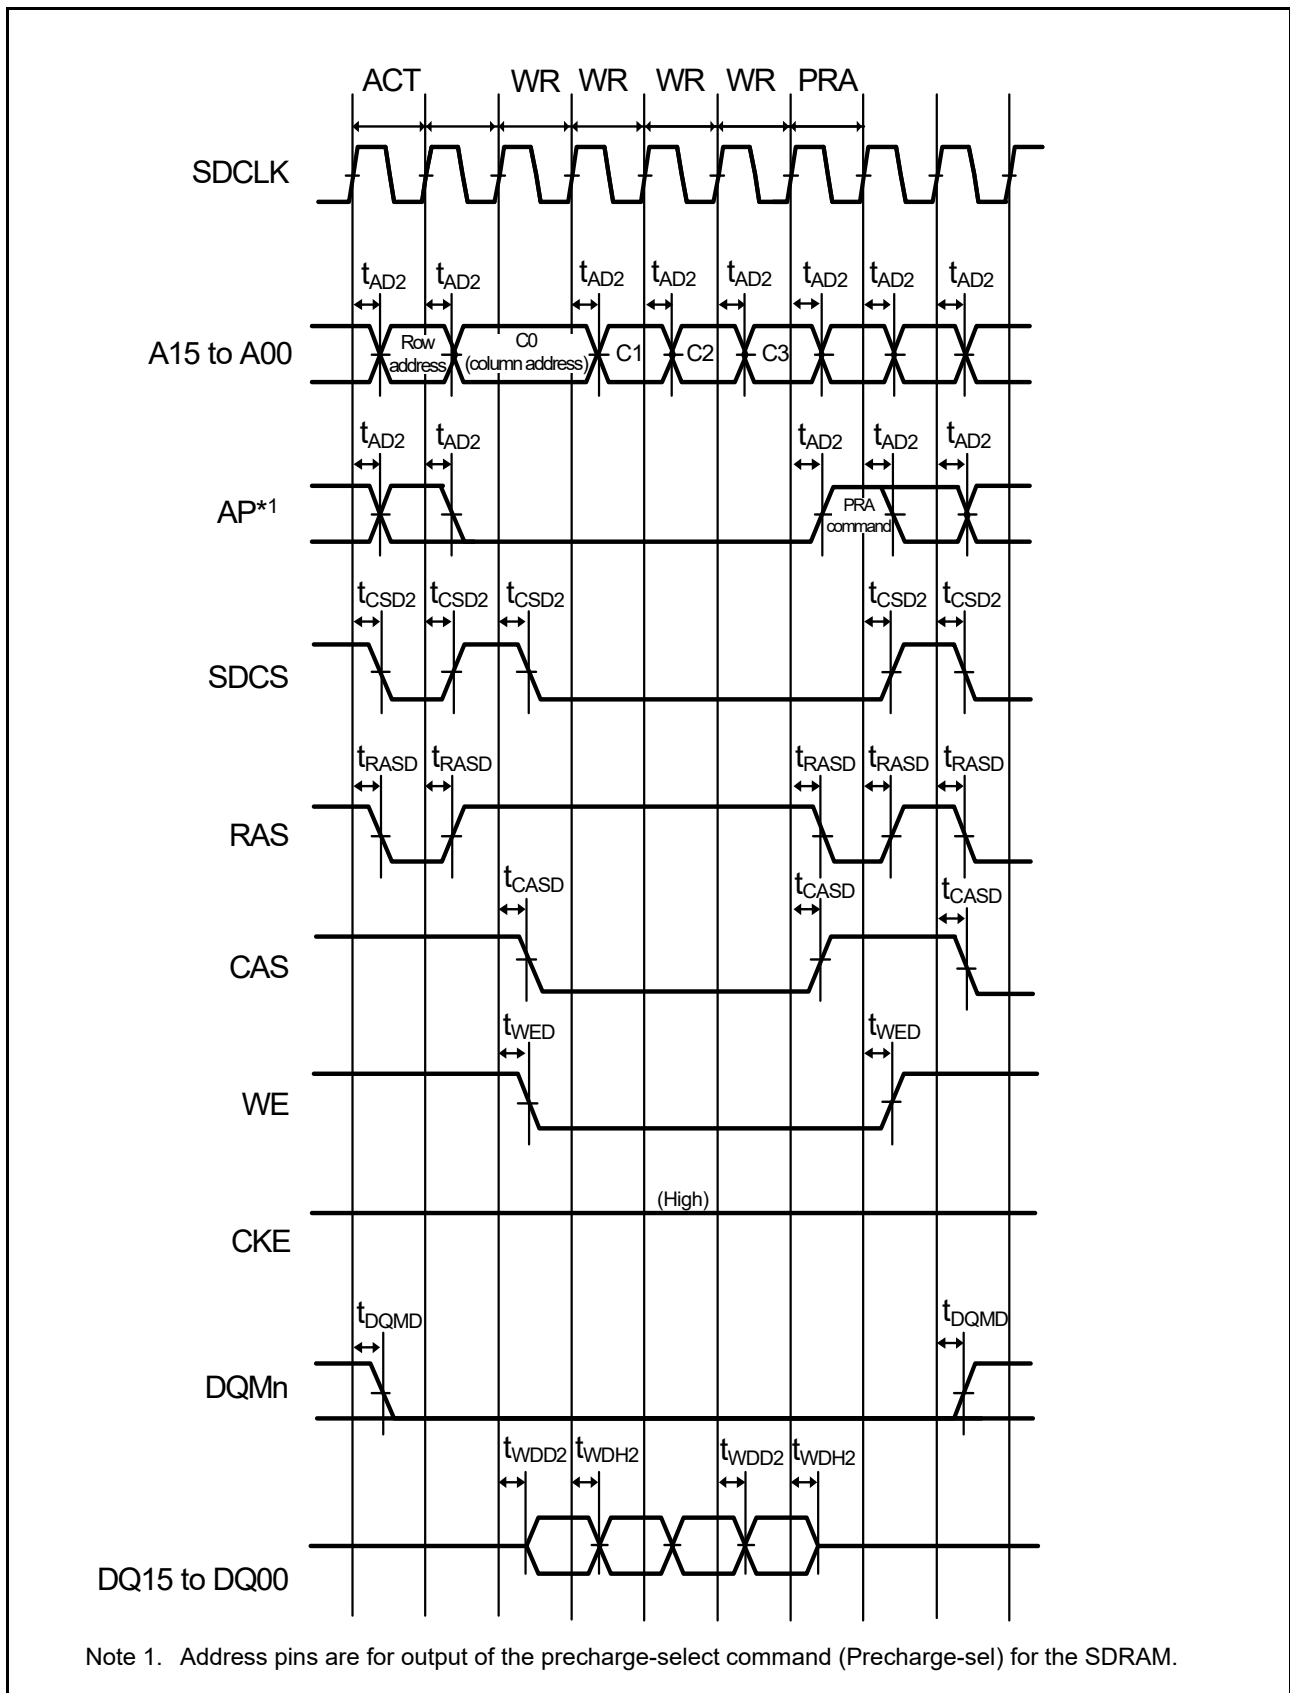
ACT WR WR WR WR PRA

SDCLK

$t_{AD2}$ $t_{AD2}$ $t_{AD2}$ $t_{AD2}$ $t_{AD2}$ $t_{AD2}$ $t_{AD2}$ $t_{AD2}$

A15 to A00

Row address

C0 (column address)

C1 C2 C3

$t_{AD2}$ $t_{AD2}$ $t_{AD2}$ $t_{AD2}$ $t_{AD2}$

AP*1

PRA command

$t_{CSD2}$ $t_{CSD2}$ $t_{CSD2}$ $t_{CSD2}$ $t_{CSD2}$

SDCS

$t_{RASD}$ $t_{RASD}$ $t_{RASD}$ $t_{RASD}$ $t_{RASD}$

RAS

$t_{CASD}$ $t_{CASD}$ $t_{CASD}$

CAS

$t_{WED}$ $t_{WED}$

WE

(High)

CKE

$t_{DQMD}$ $t_{DQMD}$

DQMn

$t_{WDD2}$ $t_{WDH2}$ $t_{WDD2}$ $t_{WDH2}$

DQ15 to DQ00

Note 1. Address pins are for output of the precharge-select command (Precharge-sel) for the SDRAM.